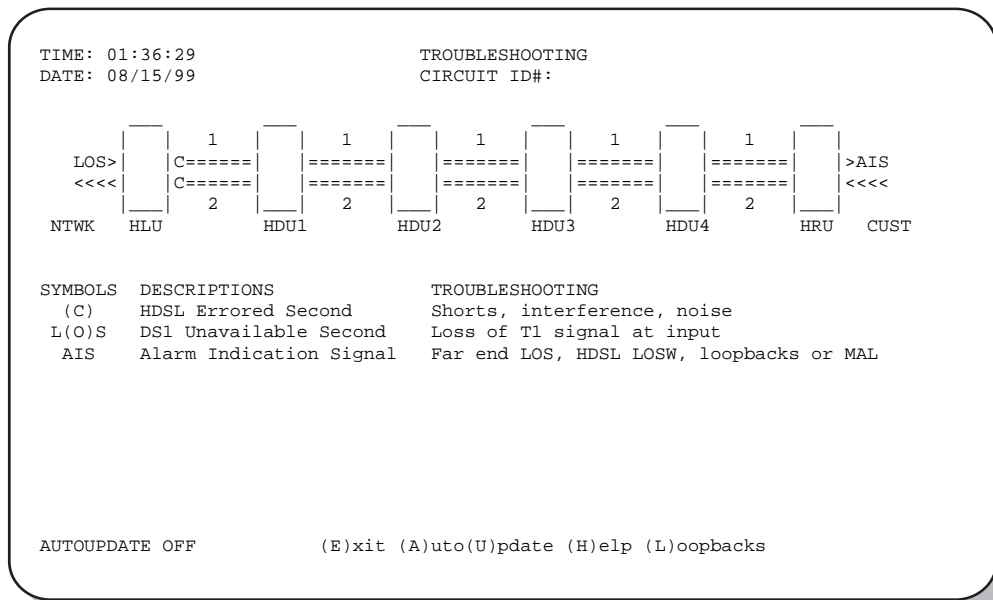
TIME: 01:36:29 TROUBLESHOOTING
DATE: 08/15/99 CIRCUIT ID#:

LOS> 1 1 1 1 1 >AIS
<<<< C====== ======= ======= ======= =======
C====== ======= ======= ======= ======= <<<<
2 2 2 2 2
NTWK HLU HDU1 HDU2 HDU3 HDU4 HRU CUST

| SYMBOLS | DESCRIPTIONS | TROUBLESHOOTING |
|---|---|---|
| (C) | HDSL Errored Second | Shorts, interference, noise |
| L(O)S | DS1 Unavailable Second | Loss of T1 signal at input |
| AIS | Alarm Indication Signal | Far end LOS, HDSL LOSW, loopbacks or MAL |

AUTOUPDATE OFF (E)xit (A)uto(U)pdate (H)elp (L)oopbacks